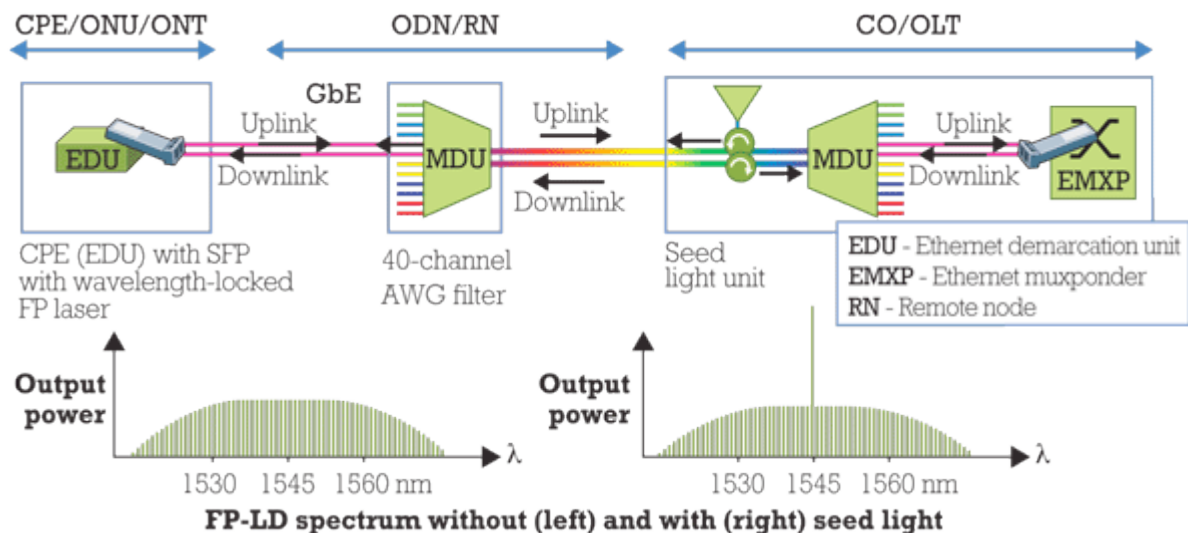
CPE/ONU/ONT

ODN/RN

CO/OLT

GbE

EDU

Uplink

Downlink

MDU

Uplink

Downlink

MDU

Uplink

Downlink

EMXP

CPE (EDU) with SFP with wavelength-locked FP laser

40-channel AWG filter

Seed light unit

EDU - Ethernet demarcation unit
EMXP - Ethernet muxponder
RN - Remote node

Output power

λ

1530 1545 1560 nm

Output power

λ

1530 1545 1560 nm

FP-LD spectrum without (left) and with (right) seed light